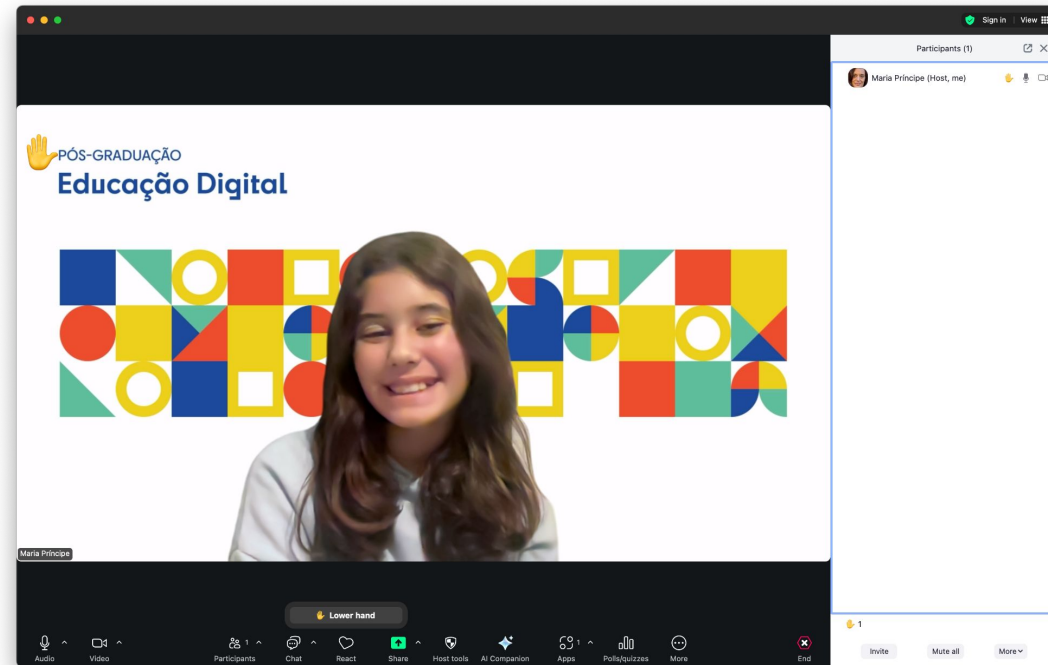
Sign in | View

Participants (1)

Maria Príncipe (Host, me)

PÓS-GRADUAÇÃO
Educação Digital

Maria Príncipe

Lower hand

1

Invite
Mute all
More

Audio
Video
Participants 1
Chat
React
Share
Host tools
AI Companion
Apps 1
Polls/quizzes
More
End